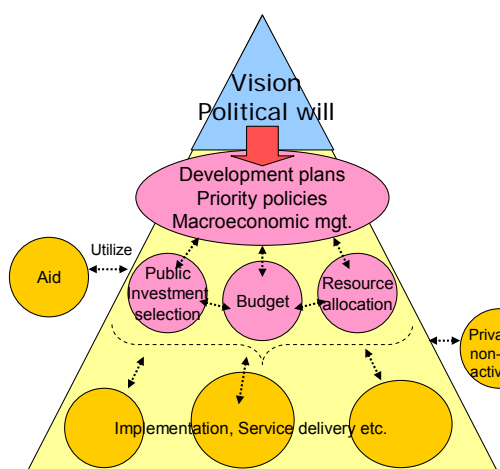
Vision
Political will

Development plans
Priority policies
Macroeconomic mgt.

Utilize

Aid

Public investment selection

Budget

Resource allocation

Priva
non-
activ

Implementation, Service delivery etc.